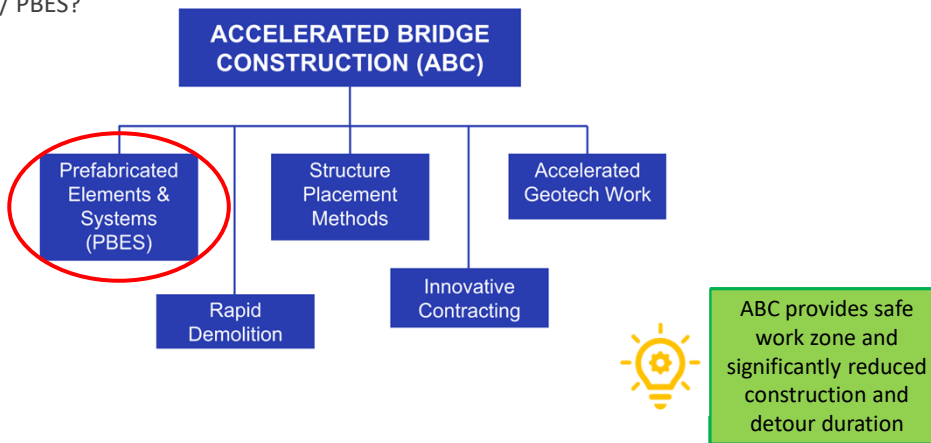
/ PBES?

ACCELERATED BRIDGE CONSTRUCTION (ABC)

Prefabricated Elements & Systems (PBES)

Structure Placement Methods

Accelerated Geotech Work

Rapid Demolition

Innovative Contracting

ABC provides safe work zone and significantly reduced construction and detour duration